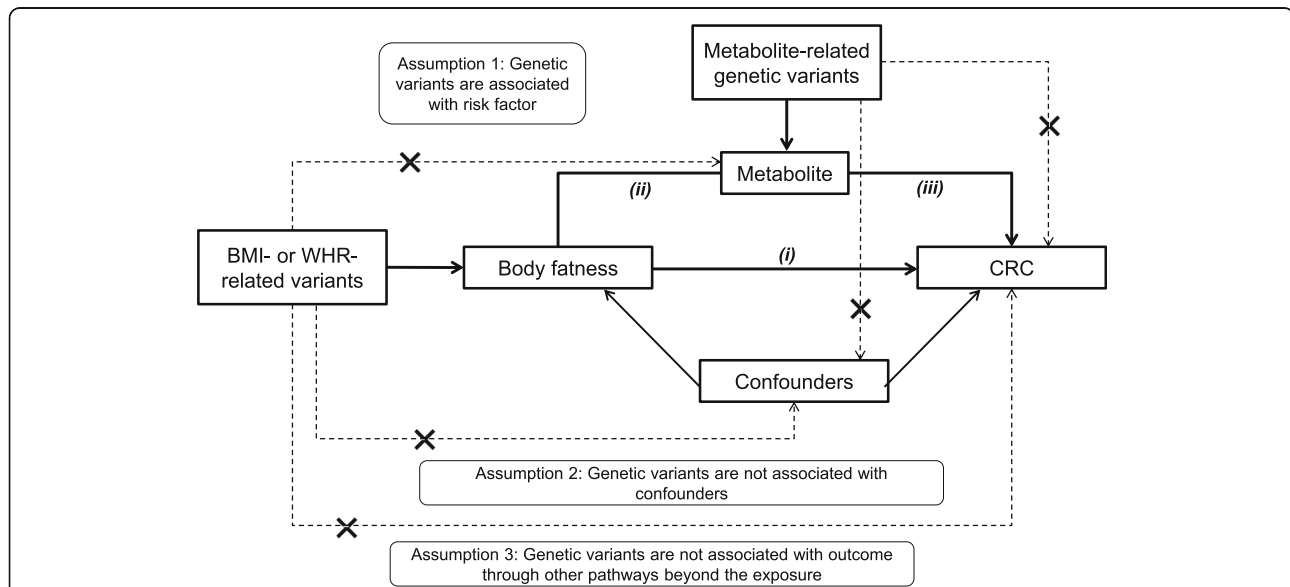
Assumption 1: Genetic variants are associated with risk factor

Metabolite-related genetic variants

Metabolite

(ii)

(iii)

BMI- or WHR-related variants

Body fatness

(i)

CRC

Confounders

Assumption 2: Genetic variants are not associated with confounders

Assumption 3: Genetic variants are not associated with outcome through other pathways beyond the exposure